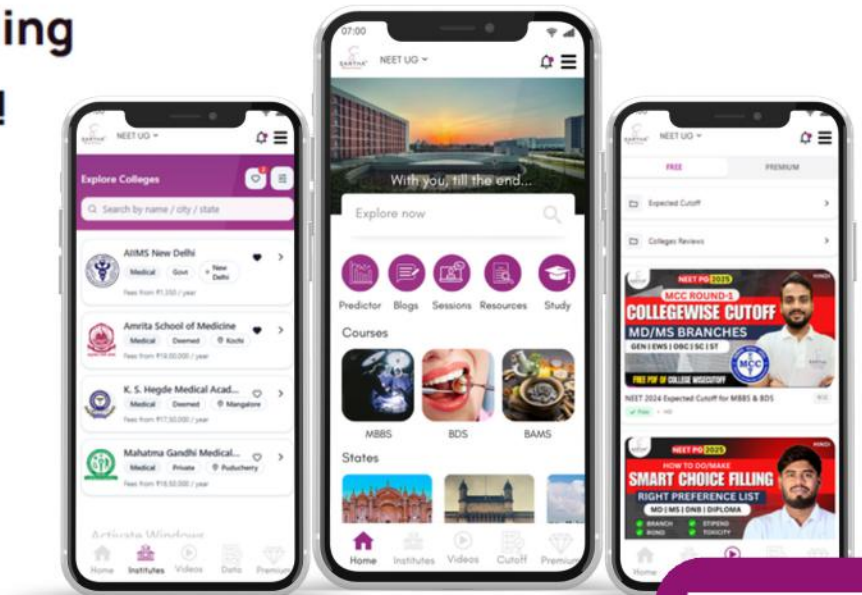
ing

!

NEET UG

Explore Colleges

Search by name / city / state

AIIMS New Delhi
Medical Govt New Delhi
Fees from ₹1,350 / year

Amrita School of Medicine
Medical Deemed Kochi
Fees from ₹19,00,000 / year

K. S. Hegde Medical Acad...
Medical Deemed Mangalore
Fees from ₹17,50,000 / year

Mahatma Gandhi Medical...
Medical Private Puducherry
Fees from ₹18,50,000 / year

Activate Windows

Home Institutes Videos Data Premium

07:00

NEET UG

With you, till the end...

Explore now

Predictor Blogs Sessions Resources Study

Courses

MBBS BDS BAMS

States

Home Institutes Videos Cutoff Premium

NEET UG

FREE PREMIUM

Expected Cutoff

Colleges Reviews

NEET PG 2025
MCC ROUND-1
COLLEGEWISE CUTOFF
MD/MS BRANCHES
GEN | EWS | OBC | SC | ST
FREE PDF OF COLLEGE WISECUTOFF

NEET 2024 Expected Cutoff for MBBS & BDS

NEET PG 2025
HOW TO DO/MAKE
SMART CHOICE FILLING
RIGHT PREFERENCE LIST
MD | MS | DNB | DIPLOMA
BRANCH STIPEND
BOND TOXICITY

Home